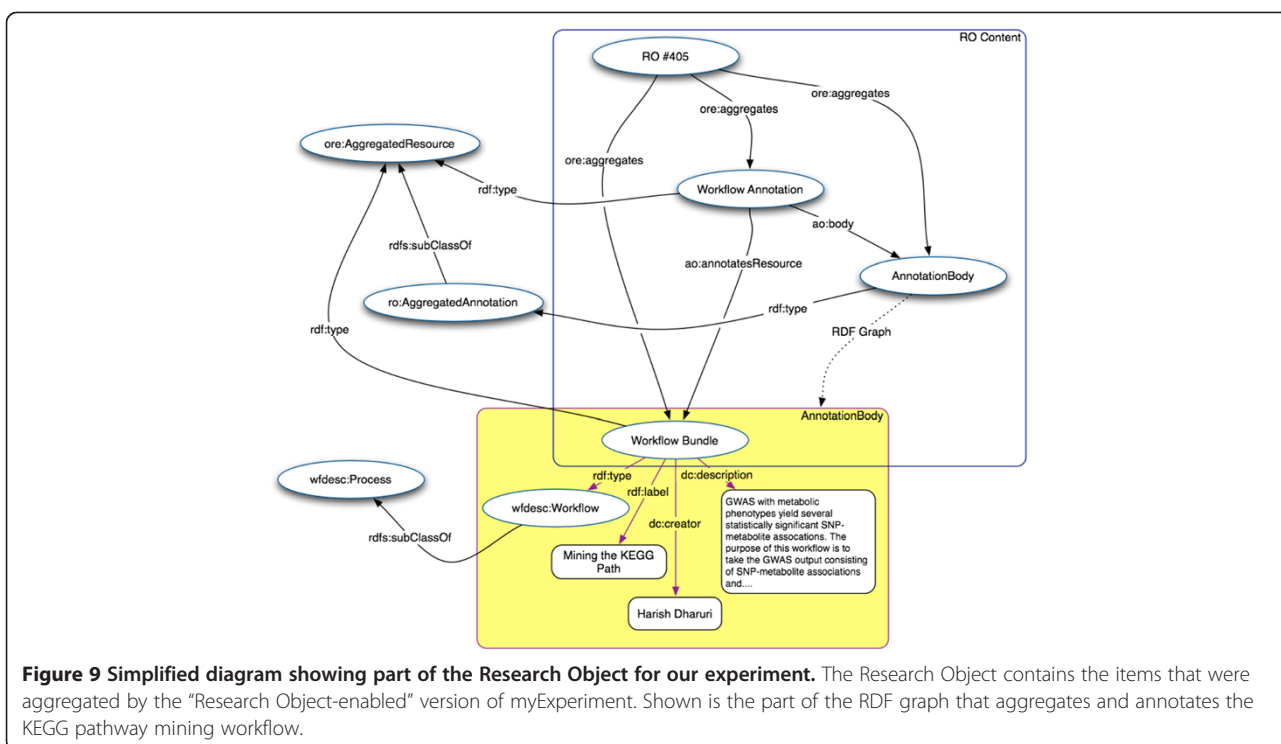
RO Content

RO #405

ore:aggregates

ore:aggregates

ore:aggregates

ore:AggregatedResource

rdf:type

Workflow Annotation

ao:body

rdfs:subClassOf

ao:annotatesResource

AnnotationBody

ro:AggregatedAnnotation

rdf:type

rdf:type

RDF Graph

AnnotationBody

Workflow Bundle

rdf:type

dc:description

wfdesc:Process

rdf:label

wfdesc:Workflow

GWAS with metabolic phenotypes yield several statistically significant SNP-metabolite assocations. The purpose of this workflow is to take the GWAS output consisting of SNP-metabolite associations and....

dc:creator

rdfs:subClassOf

Mining the KEGG Path

Harish Dharuri

**Figure 9 Simplified diagram showing part of the Research Object for our experiment.** The Research Object contains the items that were aggregated by the "Research Object-enabled" version of myExperiment. Shown is the part of the RDF graph that aggregates and annotates the KEGG pathway mining workflow.